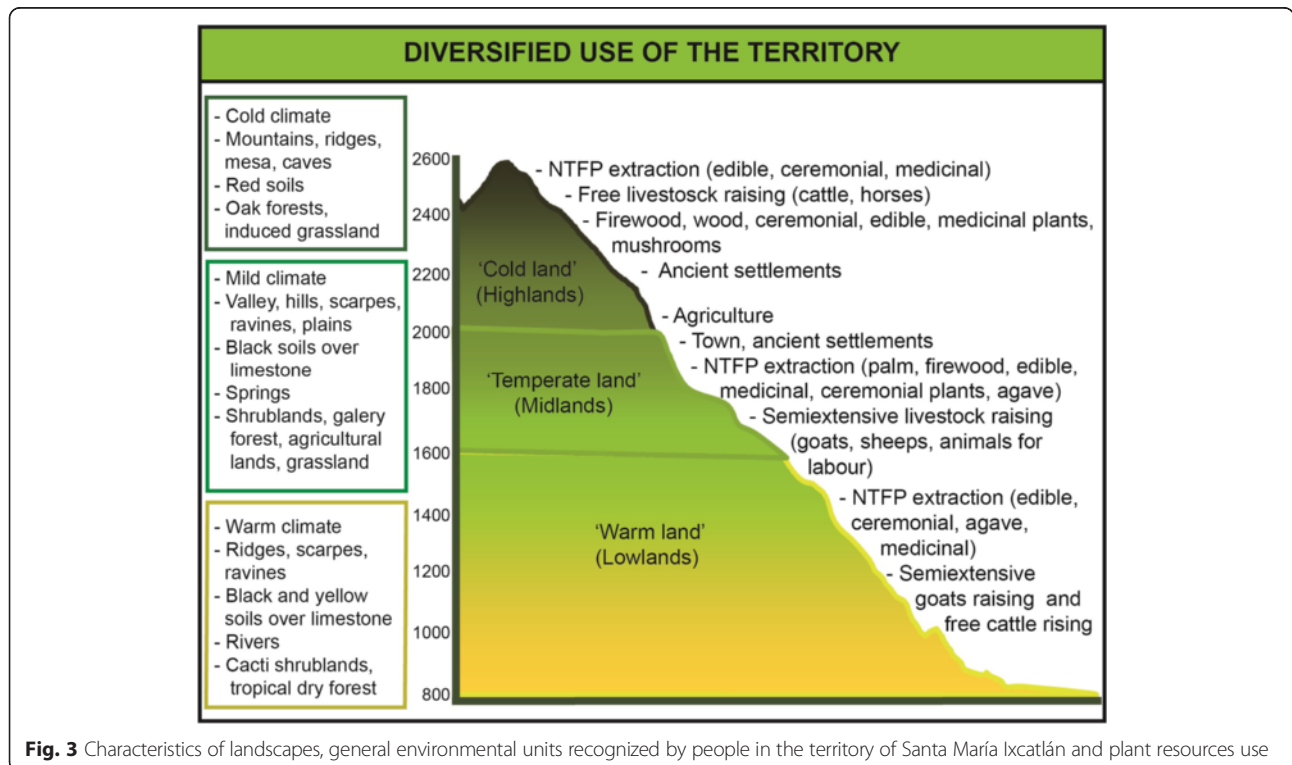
DIVERSIFIED USE OF THE TERRITORY

- Cold climate
- Mountains, ridges, mesa, caves
- Red soils
- Oak forests, induced grassland

- Mild climate
- Valley, hills, scarpes, ravines, plains
- Black soils over limestone
- Springs
- Shrublands, galery forest, agricultural lands, grassland

- Warm climate
- Ridges, scarpes, ravines
- Black and yellow soils over limestone
- Rivers
- Cacti shrublands, tropical dry forest

2600
2400
2200
2000
1800
1600
1400
1200
1000
800

'Cold land' (Highlands)

'Temperate land' (Midlands)

'Warm land' (Lowlands)

- NTFP extraction (edible, ceremonial, medicinal)
- Free livestosck raising (cattle, horses)
- Firewood, wood, ceremonial, edible, medicinal plants, mushrooms
- Ancient settlements
- Agriculture
- Town, ancient settlements
- NTFP extraction (palm, firewood, edible, medicinal, ceremonial plants, agave)
- Semiextensive livestock raising (goats, sheeps, animals for labour)
- NTFP extraction (edible, ceremonial, agave, medicinal)
- Semiextensive goats raising and free cattle rising

**Fig. 3** Characteristics of landscapes, general environmental units recognized by people in the territory of Santa María Ixcatlán and plant resources use